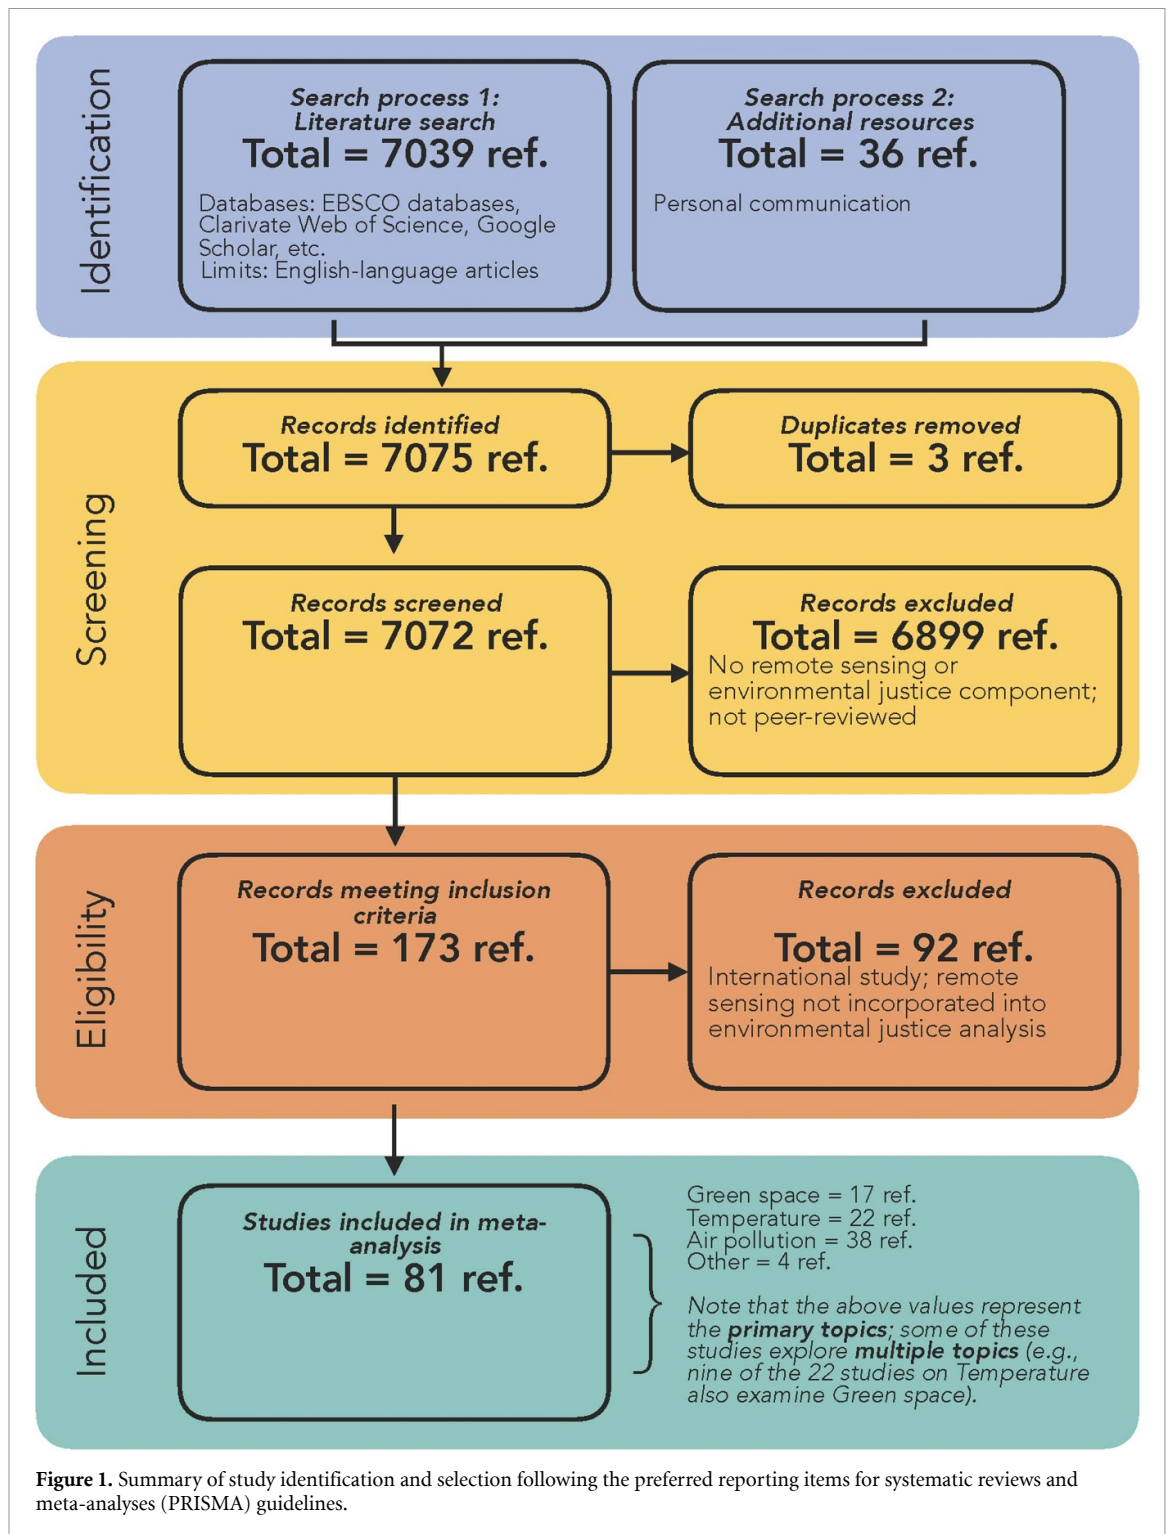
Identification

Search process 1: Literature search
Total = 7039 ref.
Databases: EBSCO databases, Clarivate Web of Science, Google Scholar, etc.
Limits: English-language articles

Search process 2: Additional resources
Total = 36 ref.
Personal communication

Screening

Records identified
Total = 7075 ref.

Duplicates removed
Total = 3 ref.

Records screened
Total = 7072 ref.

Records excluded
Total = 6899 ref.
No remote sensing or environmental justice component; not peer-reviewed

Eligibility

Records meeting inclusion criteria
Total = 173 ref.

Records excluded
Total = 92 ref.
International study; remote sensing not incorporated into environmental justice analysis

Included

Studies included in meta-analysis
Total = 81 ref.

Green space = 17 ref.
Temperature = 22 ref.
Air pollution = 38 ref.
Other = 4 ref.

Note that the above values represent the **primary topics**; some of these studies explore **multiple topics** (e.g., nine of the 22 studies on Temperature also examine Green space).

**Figure 1.** Summary of study identification and selection following the preferred reporting items for systematic reviews and meta-analyses (PRISMA) guidelines.